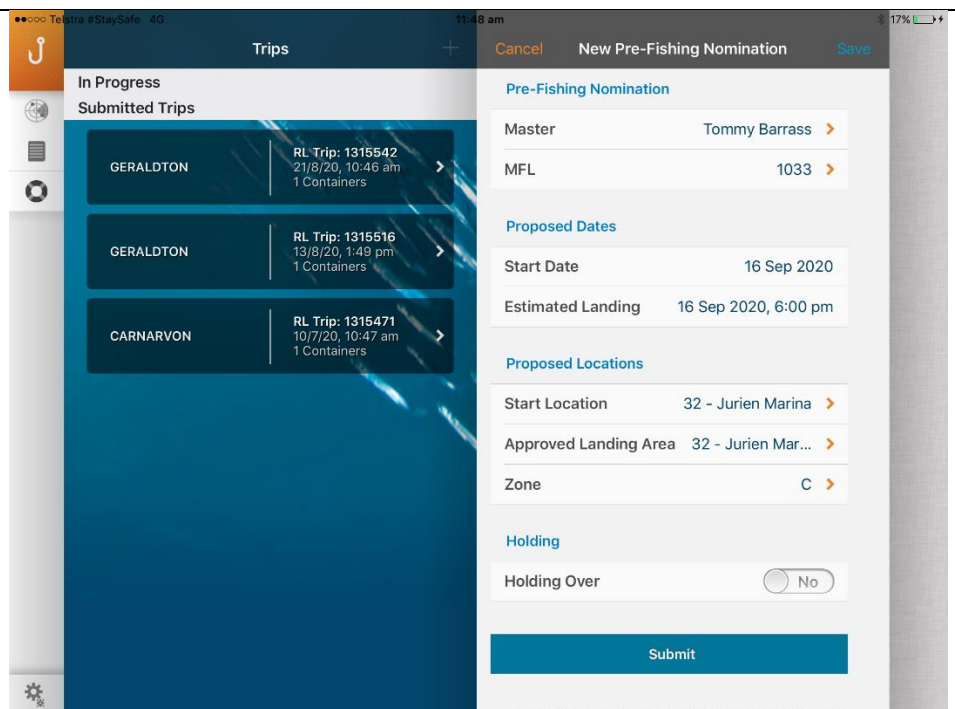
●●○○○ Telstra #StaySafe 4G 11:48 am 17%

Trips

In Progress

Submitted Trips

GERALDTON
RL Trip: 1315542
21/8/20, 10:46 am
1 Containers

GERALDTON
RL Trip: 1315516
13/8/20, 1:49 pm
1 Containers

CARNARVON
RL Trip: 1315471
10/7/20, 10:47 am
1 Containers

Cancel New Pre-Fishing Nomination Save

Pre-Fishing Nomination

Master Tommy Barrass

MFL 1033

Proposed Dates

Start Date 16 Sep 2020

Estimated Landing 16 Sep 2020, 6:00 pm

Proposed Locations

Start Location 32 - Jurien Marina

Approved Landing Area 32 - Jurien Mar...

Zone C

Holding

Holding Over No

Submit